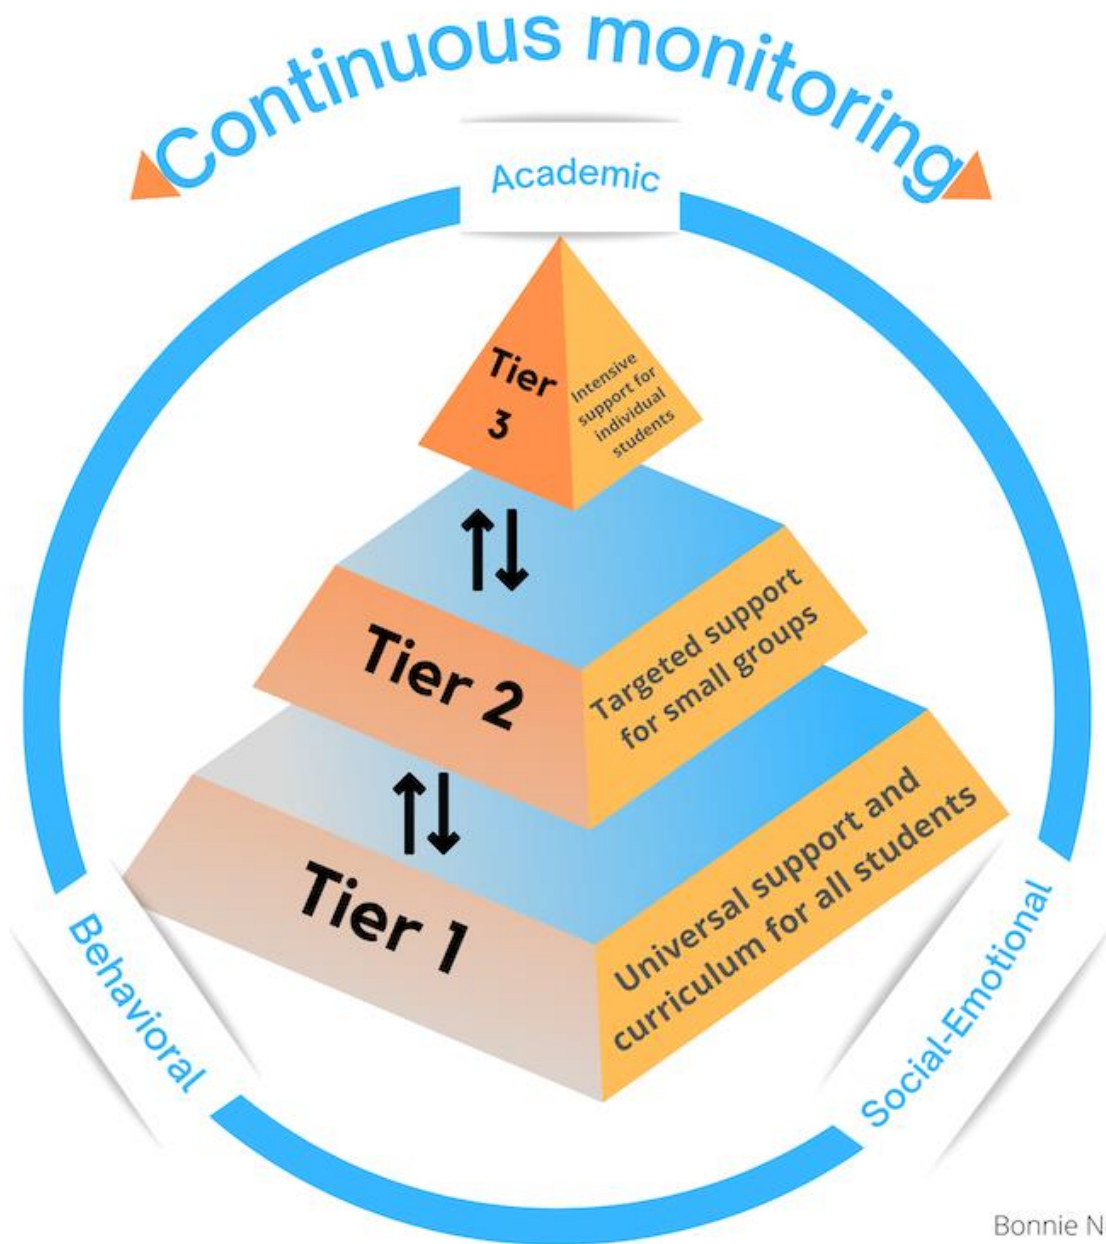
Continuous monitoring

Academic

Tier 3

Intensive support for individual students

Tier 2

Targeted support for small groups

Tier 1

Universal support and curriculum for all students

Behavioral

Social-Emotional

Bonnie N